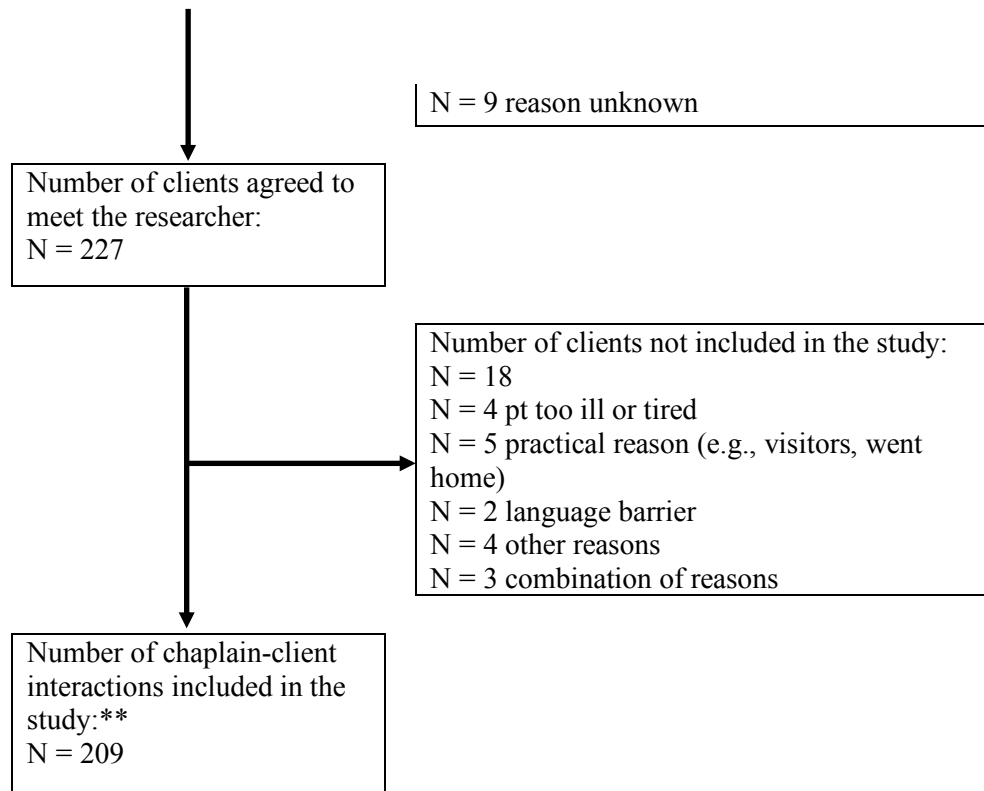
N = 9 reason unknown

Number of clients agreed to meet the researcher:
N = 227

Number of clients not included in the study:
N = 18
N = 4 pt too ill or tired
N = 5 practical reason (e.g., visitors, went home)
N = 2 language barrier
N = 4 other reasons
N = 3 combination of reasons

Number of chaplain-client interactions included in the study:**
N = 209